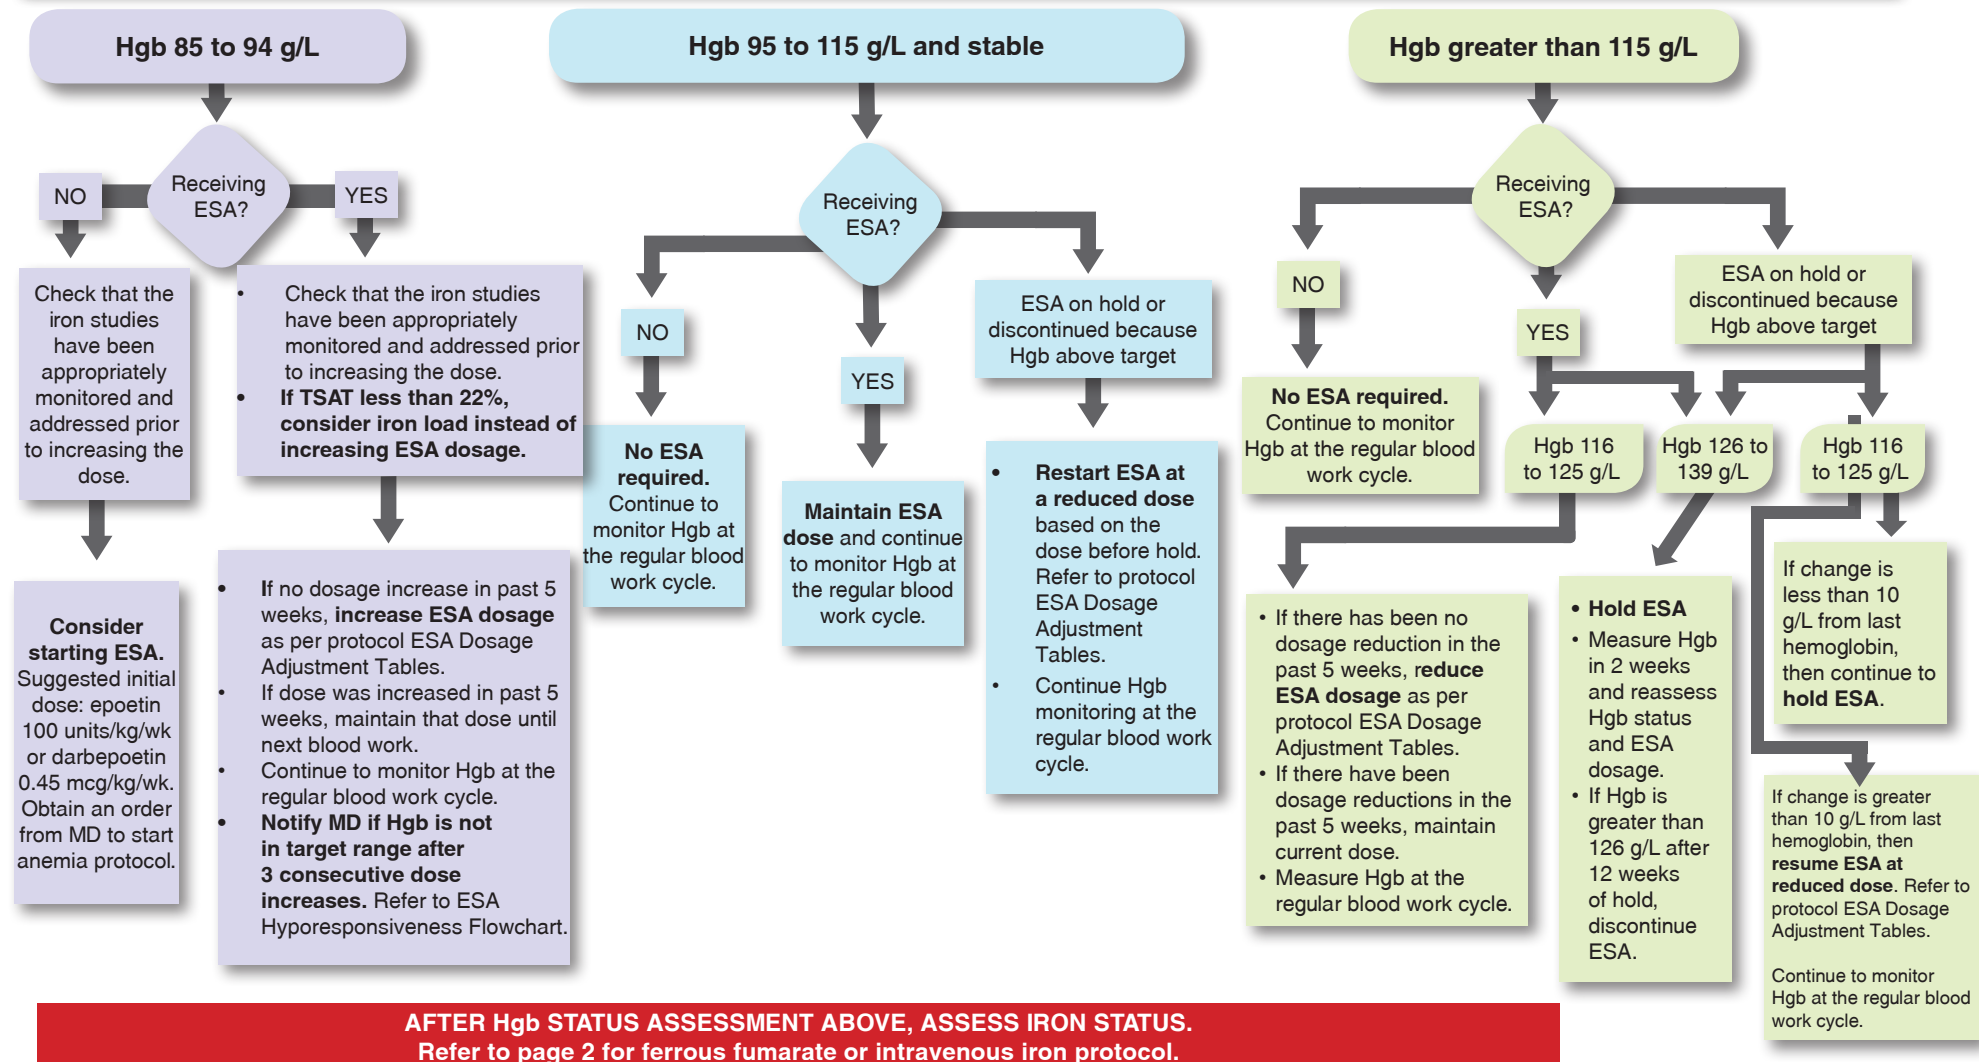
Hgb 85 to 94 g/L

Receiving ESA?

NO

YES

Check that the iron studies have been appropriately monitored and addressed prior to increasing the dose.

Consider starting ESA. Suggested initial dose: epoetin 100 units/kg/wk or darbepoetin 0.45 mcg/kg/wk. Obtain an order from MD to start anemia protocol.

- Check that the iron studies have been appropriately monitored and addressed prior to increasing the dose.
- If TSAT less than 22%, consider iron load instead of increasing ESA dosage.

- If no dosage increase in past 5 weeks, increase ESA dosage as per protocol ESA Dosage Adjustment Tables.
- If dose was increased in past 5 weeks, maintain that dose until next blood work.
- Continue to monitor Hgb at the regular blood work cycle.
- Notify MD if Hgb is not in target range after 3 consecutive dose increases. Refer to ESA Hyporesponsiveness Flowchart.

Hgb 95 to 115 g/L and stable

Receiving ESA?

NO

YES

No ESA required. Continue to monitor Hgb at the regular blood work cycle.

Maintain ESA dose and continue to monitor Hgb at the regular blood work cycle.

ESA on hold or discontinued because Hgb above target

- Restart ESA at a reduced dose based on the dose before hold. Refer to protocol ESA Dosage Adjustment Tables.
- Continue Hgb monitoring at the regular blood work cycle.

Hgb greater than 115 g/L

Receiving ESA?

NO

YES

ESA on hold or discontinued because Hgb above target

No ESA required. Continue to monitor Hgb at the regular blood work cycle.

Hgb 116 to 125 g/L

Hgb 126 to 139 g/L

Hgb 116 to 125 g/L

- If there has been no dosage reduction in the past 5 weeks, reduce ESA dosage as per protocol ESA Dosage Adjustment Tables.
- If there have been dosage reductions in the past 5 weeks, maintain current dose.
- Measure Hgb at the regular blood work cycle.

- Hold ESA
- Measure Hgb in 2 weeks and reassess Hgb status and ESA dosage.
- If Hgb is greater than 126 g/L after 12 weeks of hold, discontinue ESA.

If change is less than 10 g/L from last hemoglobin, then continue to hold ESA.

If change is greater than 10 g/L from last hemoglobin, then resume ESA at reduced dose. Refer to protocol ESA Dosage Adjustment Tables.

Continue to monitor Hgb at the regular blood work cycle.

AFTER Hgb STATUS ASSESSMENT ABOVE, ASSESS IRON STATUS.
Refer to page 2 for ferrous fumarate or intravenous iron protocol.